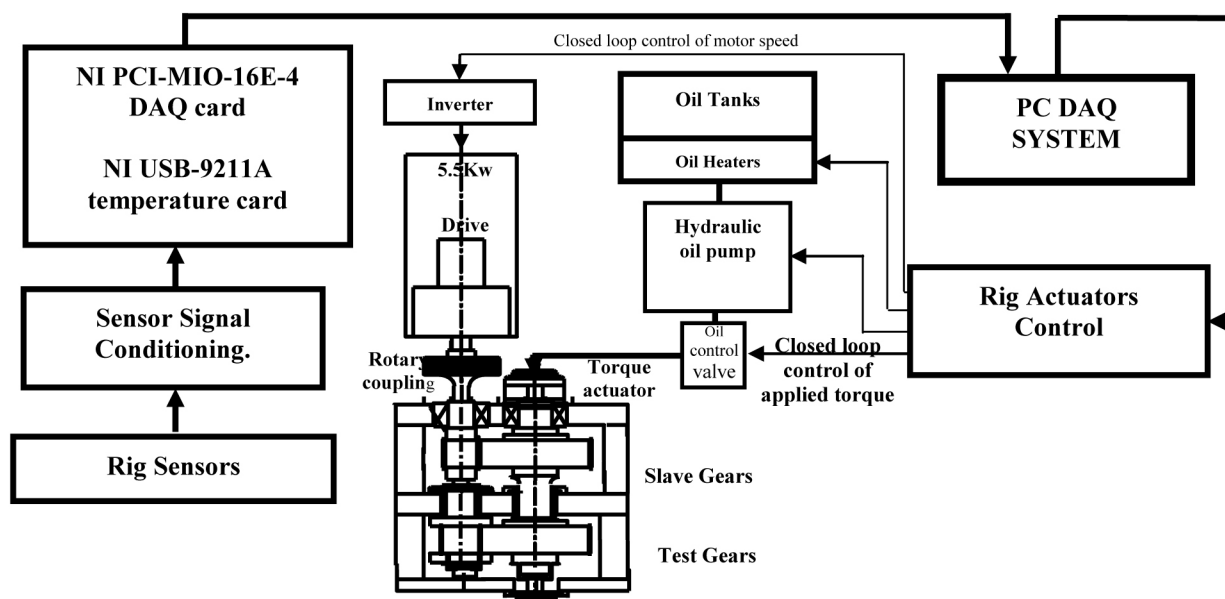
NI PCI-MIO-16E-4 DAQ card

NI USB-9211A temperature card

Sensor Signal Conditioning.

Rig Sensors

Closed loop control of motor speed

Inverter

5.5Kw

Drive

Rotary coupling

Oil Tanks

Oil Heaters

Hydraulic oil pump

Oil control valve

Torque actuator

Closed loop control of applied torque

PC DAQ SYSTEM

Rig Actuators Control

Slave Gears

Test Gears